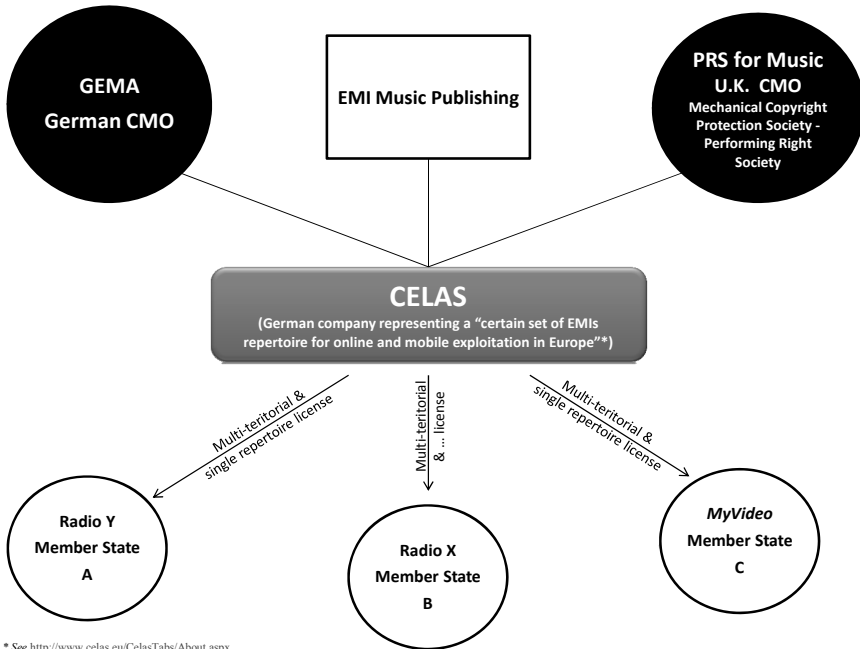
GEMA
German CMO

EMI Music Publishing

PRS for Music
U.K. CMO
Mechanical Copyright Protection Society - Performing Right Society

CELAS
(German company representing a "certain set of EMIs repertoire for online and mobile exploitation in Europe"*)

Multi-teritorial & single repertoire license

Multi-teritorial & ... license

Multi-teritorial & single repertoire license

Radio Y
Member State
A

Radio X
Member State
B

MyVideo
Member State
C

* See http://www.celas.eu/CelasTabs/About.aspx